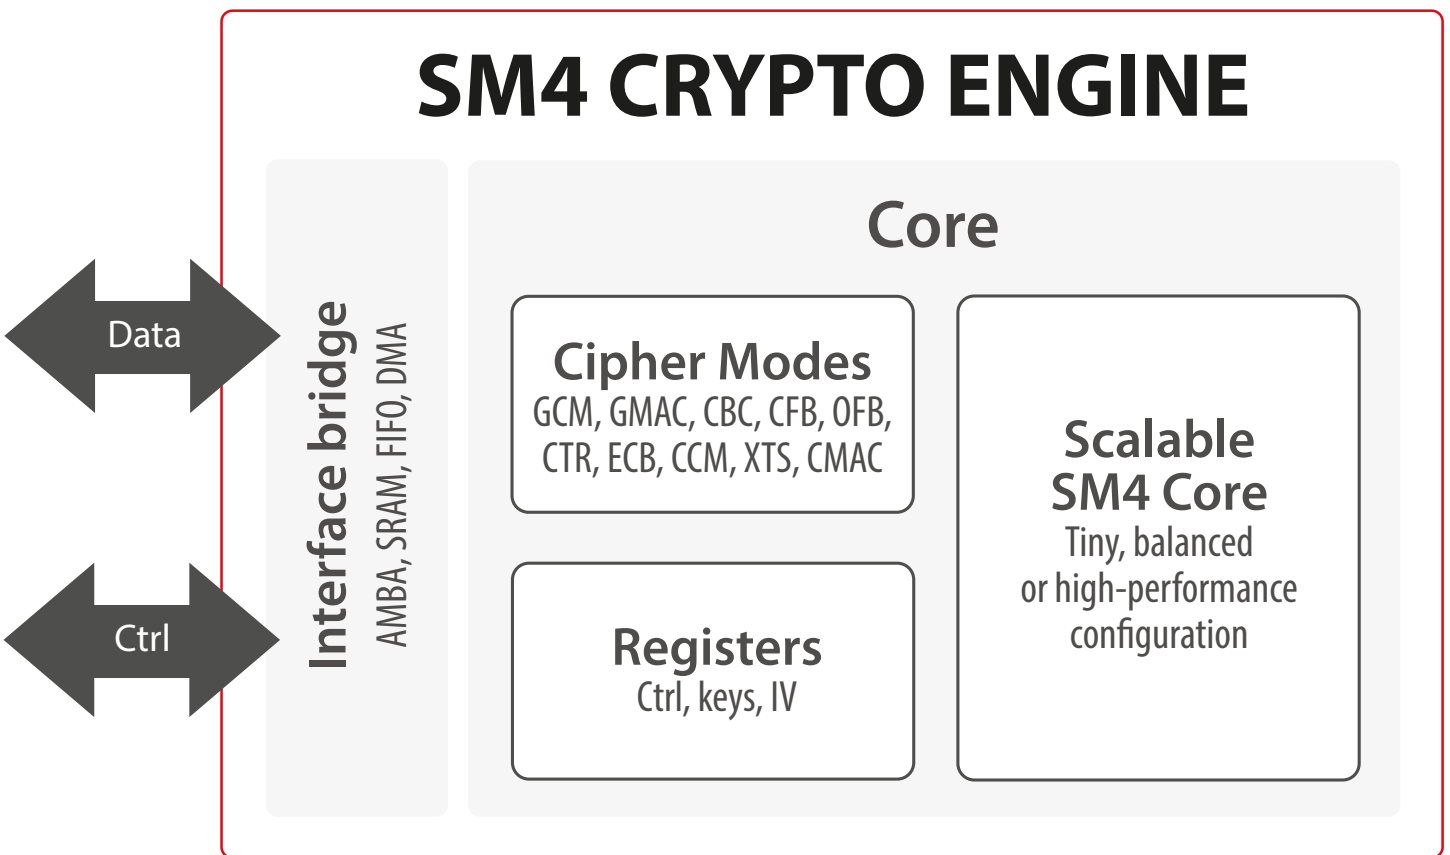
SM4 CRYPTO ENGINE

Data

Ctrl

Interface bridge
AMBA, SRAM, FIFO, DMA

Core

Cipher Modes
GCM, GMAC, CBC, CFB, OFB, CTR, ECB, CCM, XTS, CMAC

Registers
Ctrl, keys, IV

Scalable SM4 Core
Tiny, balanced or high-performance configuration